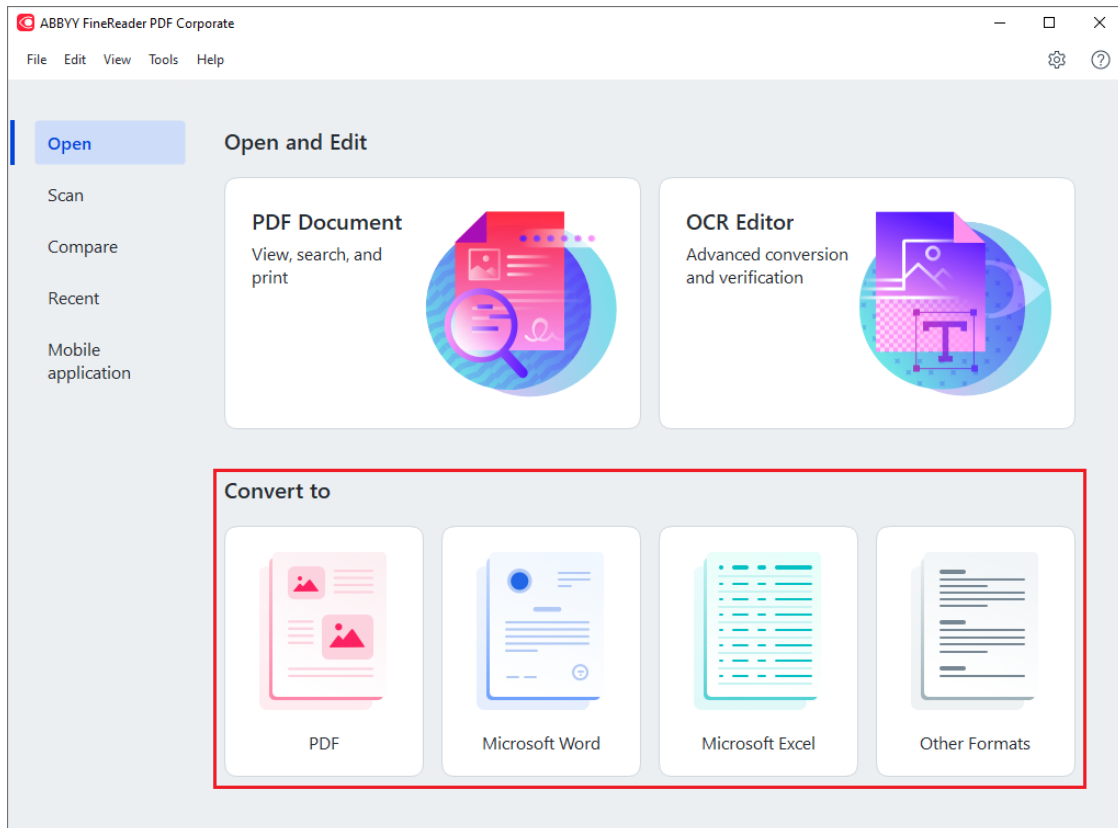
ABBYY FineReader PDF Corporate

File Edit View Tools Help

Open

Scan

Compare

Recent

Mobile application

Open and Edit

PDF Document
View, search, and print

OCR Editor
Advanced conversion and verification

Convert to

PDF

Microsoft Word

Microsoft Excel

Other Formats